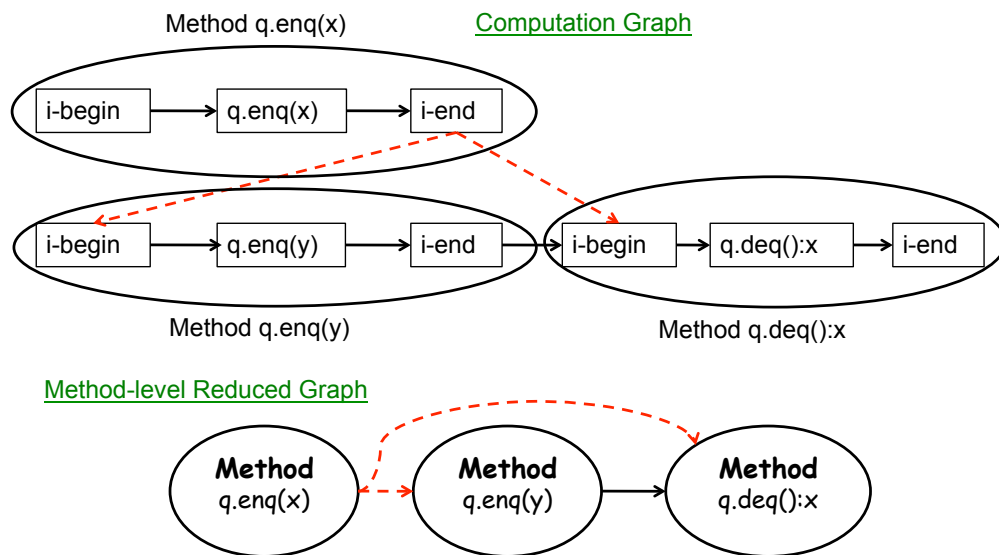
Method q.enq(x)

Computation Graph

i-begin

q.enq(x)

i-end

i-begin

q.enq(y)

i-end

i-begin

q.deq():x

i-end

Method q.enq(y)

Method q.deq():x

Method-level Reduced Graph

Method q.enq(x)

Method q.enq(y)

Method q.deq():x